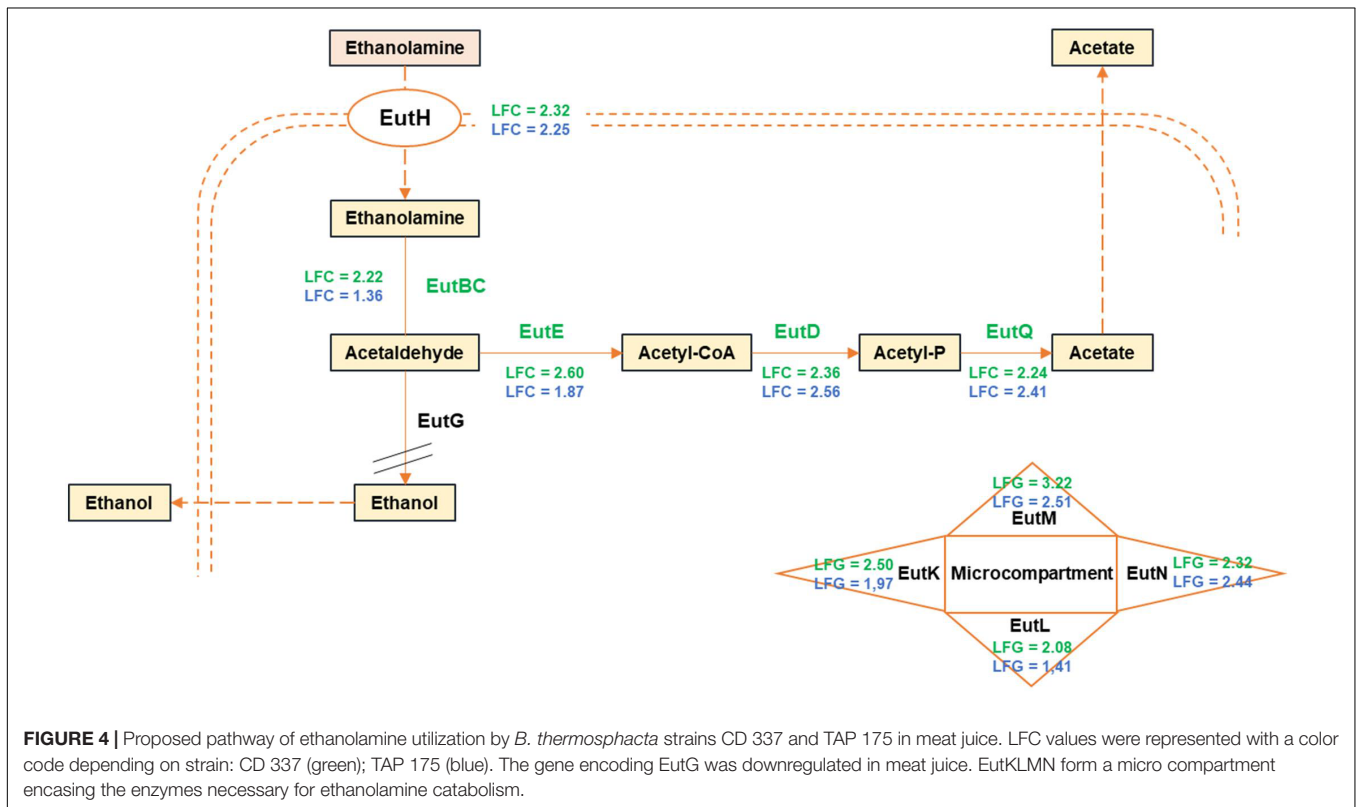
Ethanolamine

Acetate

EutH

LFC = 2.32
LFC = 2.25

Ethanolamine

LFC = 2.22
LFC = 1.36

EutBC

Acetaldehyde

EutE

LFC = 2.60
LFC = 1.87

Acetyl-CoA

EutD

LFC = 2.36
LFC = 2.56

Acetyl-P

EutQ

LFC = 2.24
LFC = 2.41

Acetate

EutG

Ethanol

Ethanol

LFG = 3.22
LFG = 2.51
EutM

LFG = 2.50
LFG = 1,97
EutK

Microcompartment

EutN
LFG = 2.32
LFG = 2.44

EutL
LFG = 2.08
LFG = 1,41

**FIGURE 4 |** Proposed pathway of ethanolamine utilization by *B. thermosphacta* strains CD 337 and TAP 175 in meat juice. LFC values were represented with a color code depending on strain: CD 337 (green); TAP 175 (blue). The gene encoding EutG was downregulated in meat juice. EutKLMN form a micro compartment encasing the enzymes necessary for ethanolamine catabolism.